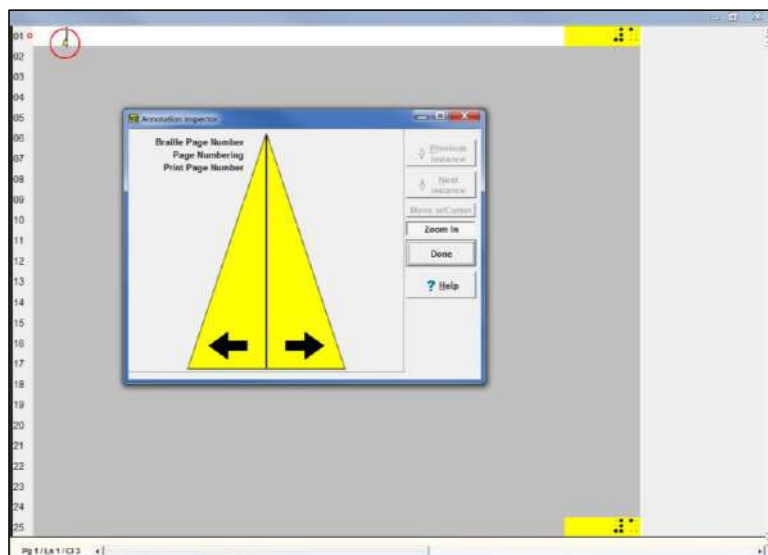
01
02
03
04
05
06
07
08
09
10
11
12
13
14
15
16
17
18
19
20
21
22
23
24
25

Annotation Inspector

Braille Page Number
Page Numbering
Print Page Number

Previous Instance
Next Instance
Move w/Cursor
Zoom In
Done
? Help

Pg 1 / Ln 1 / Cl 3